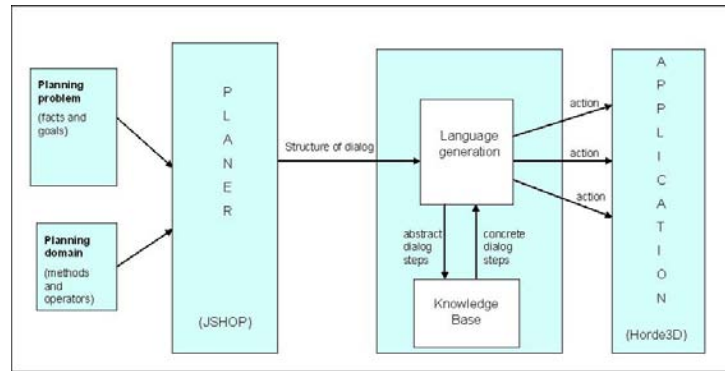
Planning problem
(facts and goals)

Planning domain
(methods and operators)

P
L
A
N
E
R

(JSHOP)

Structure of dialog

Language generation

abstract dialog steps

concrete dialog steps

Knowledge Base

action

action

action

A
P
P
L
I
C
A
T
I
O
N

(Horde3D)